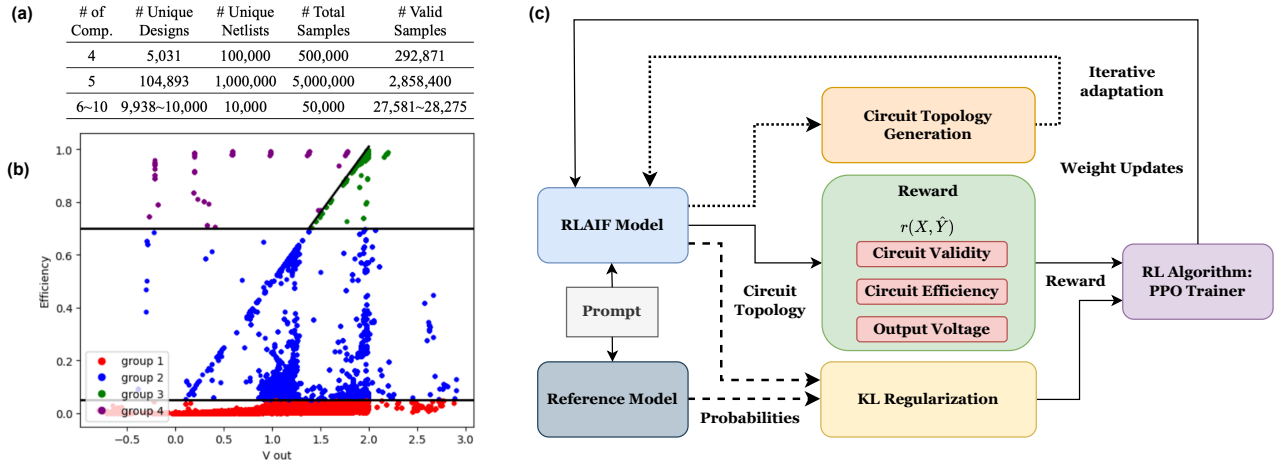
(a)

| # of Comp. | # Unique Designs | # Unique Netlists | # Total Samples | # Valid Samples |
|---|---|---|---|---|
| 4 | 5,031 | 100,000 | 500,000 | 292,871 |
| 5 | 104,893 | 1,000,000 | 5,000,000 | 2,858,400 |
| 6~10 | 9,938~10,000 | 10,000 | 50,000 | 27,581~28,275 |

(b)

Efficiency

1.0
0.8
0.6
0.4
0.2
0.0

group 1
group 2
group 3
group 4

−0.5 0.0 0.5 1.0 1.5 2.0 2.5 3.0

V out

(c)

Iterative adaptation

Circuit Topology Generation

Weight Updates

RLAIF Model

Reward

$r(X, \hat{Y})$

Circuit Validity

Circuit Efficiency

Output Voltage

Reward

RL Algorithm: PPO Trainer

Circuit Topology

Prompt

Reference Model

Probabilities

KL Regularization